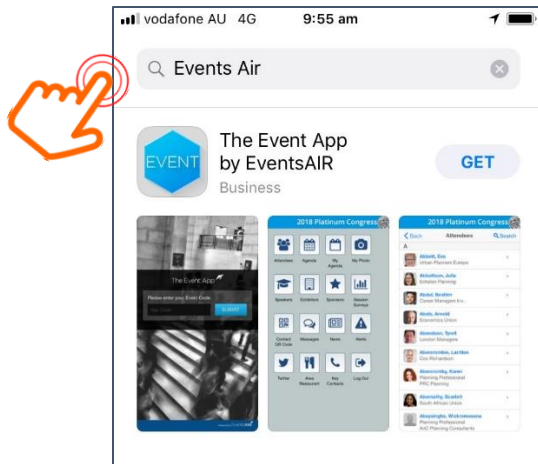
vodafone AU 4G 9:55 am

Events Air

EVENT

The Event App by EventsAIR

Business

GET

The Event App

Please enter your Event Code

SUBMIT

2018 Platinum Congress

Attendees Agenda My Agenda My Photo

Speakers Exhibitors Sponsors Session Surveys

Contact QR Code Messages News Alerts

Twitter Area Restaurant Key Contacts Log Out

2018 Platinum Congress

Back Attendees Search

A

Abbott, Eva
Urban Planners Europe

Abbotson, Julia
Schofield Planning

Abdul, Ibrahim
Career Managers Inc.

Abels, Arnold
Economics Union

Aberdeen, Tyrell
London Managers

Abercrombie, Lachlan
Cox Richardson

Abernethy, Karen
Planning Professional
PRC Planning

Abernathy, Scarlett
South African Union

Abeysinghe, Wickramasena
Planning Professional
AAC Planning Consultants